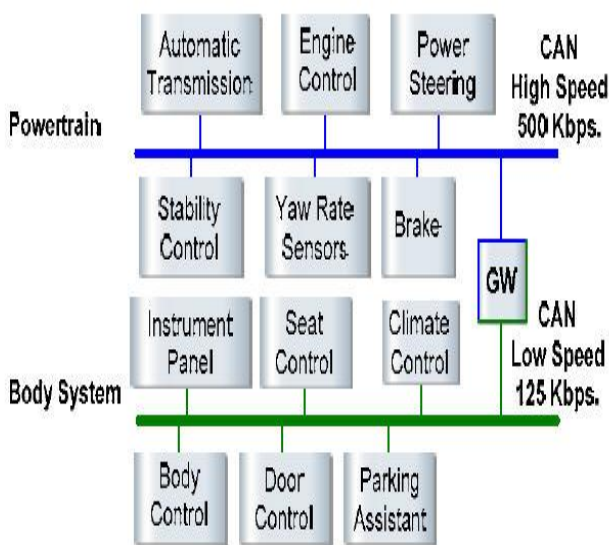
Automatic Transmission

Engine Control

Power Steering

CAN High Speed 500 Kbps.

Powertrain

Stability Control

Yaw Rate Sensors

Brake

GW

CAN Low Speed 125 Kbps.

Instrument Panel

Seat Control

Climate Control

Body System

Body Control

Door Control

Parking Assistant